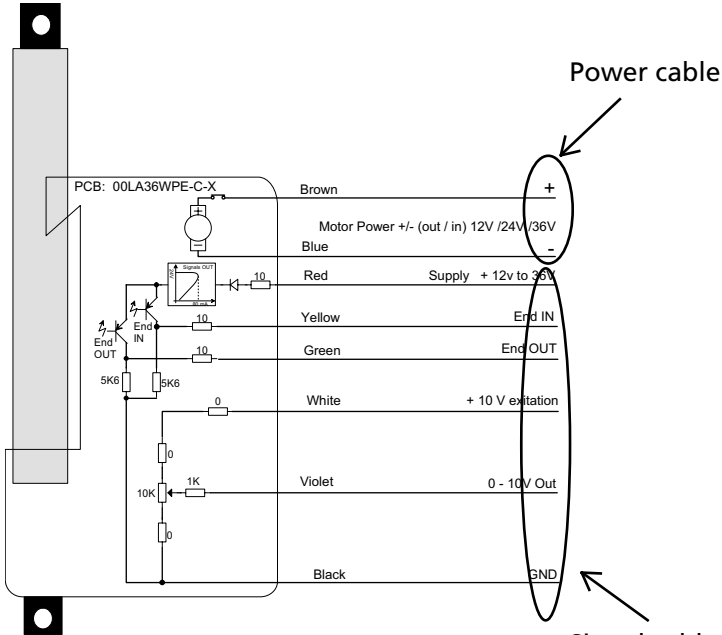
Power cable

PCB: 00LA36WPE-C-X

Brown
+
Motor Power +/- (out / in) 12V /24V /36V
Blue
-

Signals OUT
10
Red
Supply + 12v to 36V

End OUT
End IN
10
Yellow
End IN

10
Green
End OUT

5K6
5K6

0
White
+ 10 V exitation

0
10K
1K
Violet
0 - 10V Out

0

Black
GND